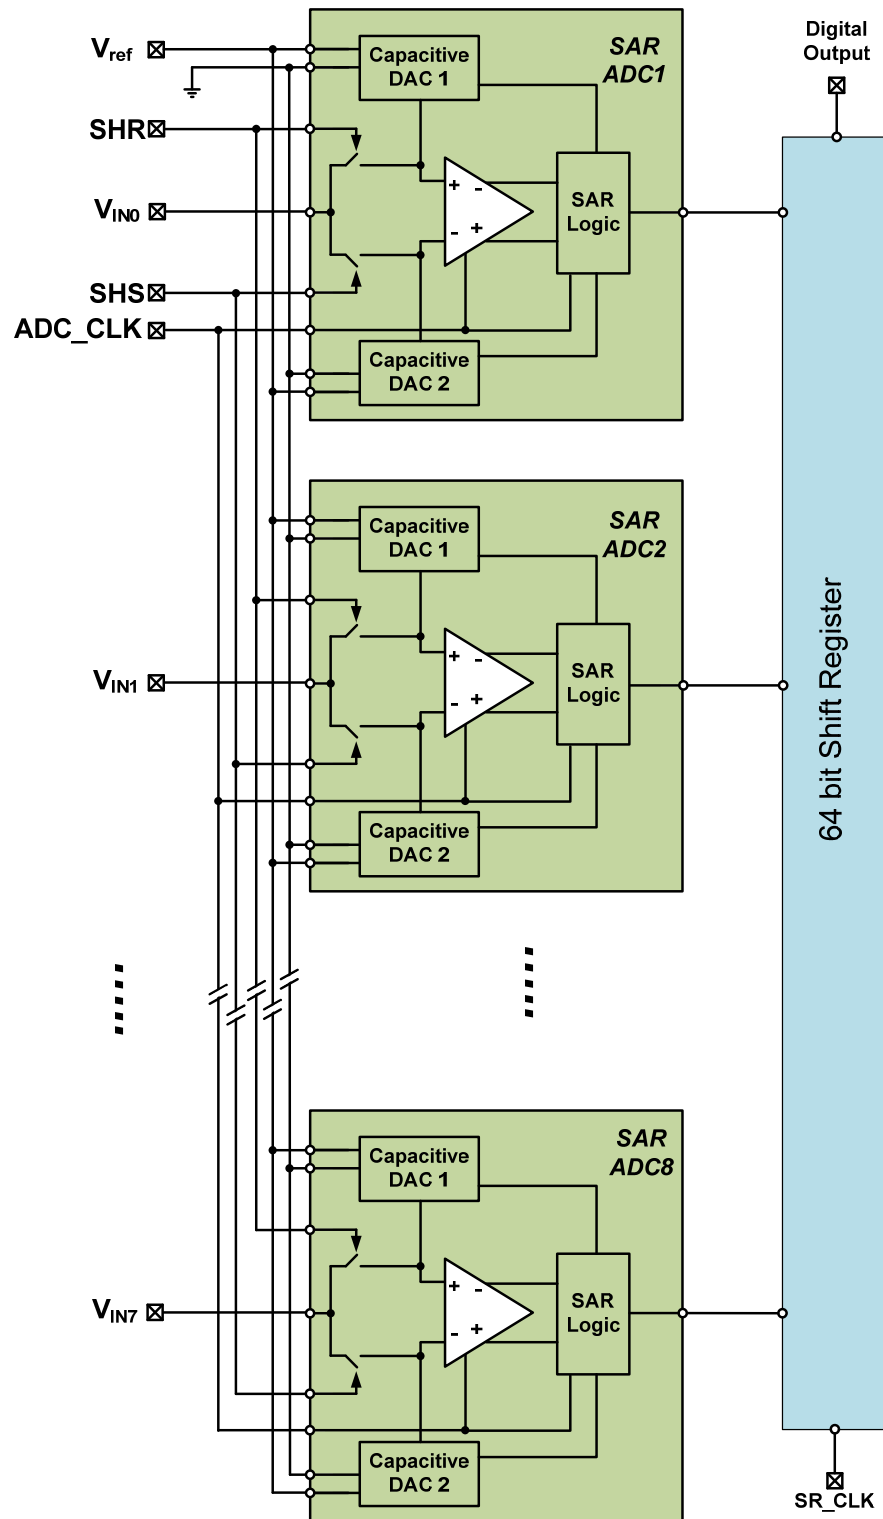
$V_{ref}$
SHR
$V_{IN0}$
SHS
ADC_CLK
Capacitive DAC 1
SAR ADC1
+ -
- +
SAR Logic
Capacitive DAC 2
Digital Output
Capacitive DAC 1
SAR ADC2
$V_{IN1}$
+ -
- +
SAR Logic
Capacitive DAC 2
64 bit Shift Register
Capacitive DAC 1
SAR ADC8
$V_{IN7}$
+ -
- +
SAR Logic
Capacitive DAC 2
SR_CLK